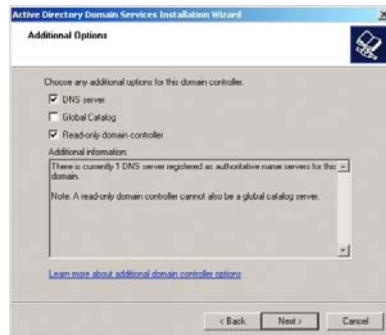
Active Directory Domain Services Installation Wizard

Additional Options

Choose any additional options for this domain controller.

DNS server

Global Catalog

Read-only domain controller

Additional information:

There is currently 1 DNS server registered as authoritative name servers for this domain.

Note: A read-only domain controller cannot also be a global catalog server.

Learn more about additional domain controller options

< Back

Next >

Cancel